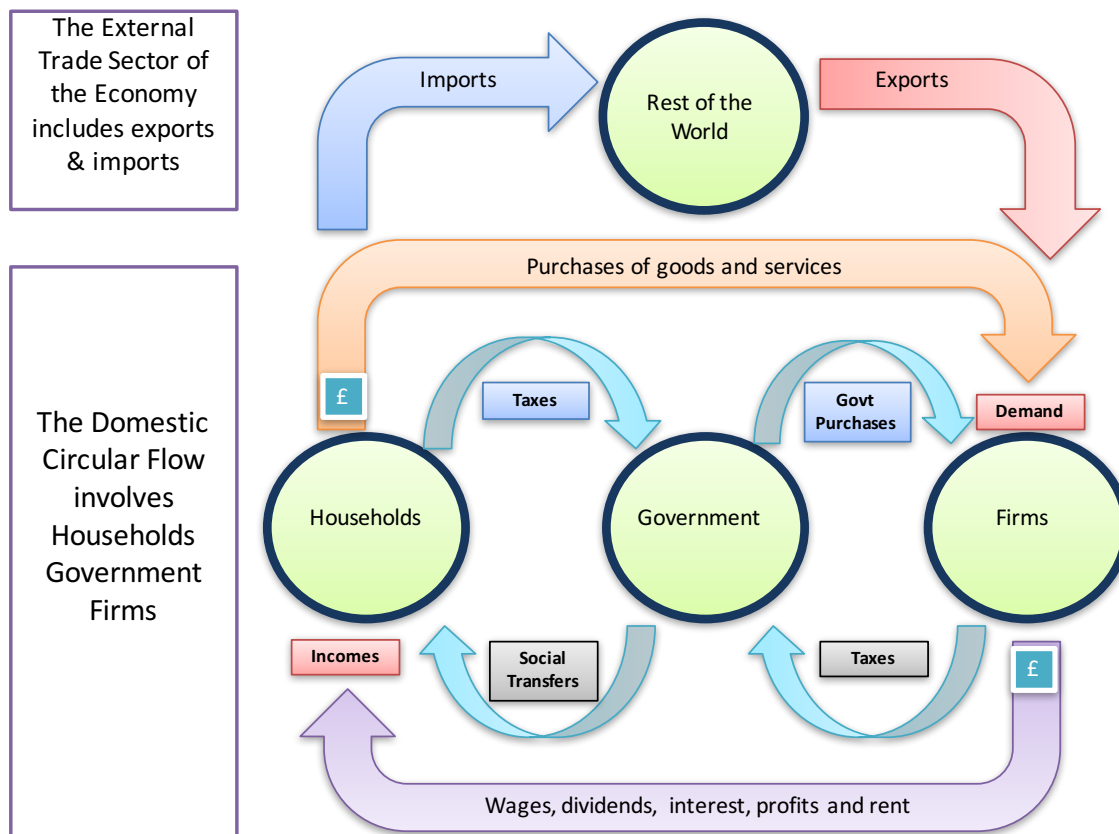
The External Trade Sector of the Economy includes exports & imports

Imports

Rest of the World

Exports

Purchases of goods and services

The Domestic Circular Flow involves Households Government Firms

£

Taxes

Govt Purchases

Demand

Households

Government

Firms

Incomes

Social Transfers

Taxes

£

Wages, dividends, interest, profits and rent